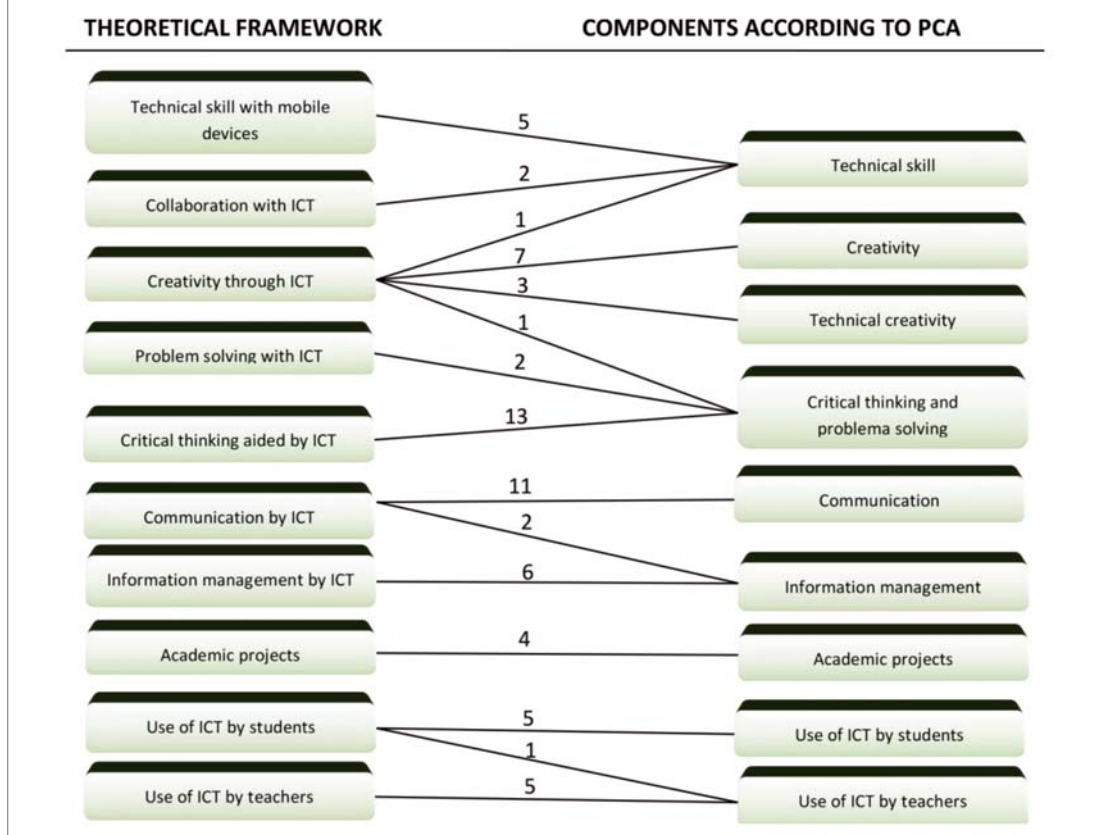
THEORETICAL FRAMEWORK

COMPONENTS ACCORDING TO PCA

Technical skill with mobile devices

5

Technical skill

2

Collaboration with ICT

1

7

Creativity

Creativity through ICT

3

Technical creativity

1

Problem solving with ICT

2

Critical thinking and problema solving

13

Critical thinking aided by ICT

11

Communication

Communication by ICT

2

Information management by ICT

6

Information management

Academic projects

4

Academic projects

Use of ICT by students

5

Use of ICT by students

1

Use of ICT by teachers

5

Use of ICT by teachers